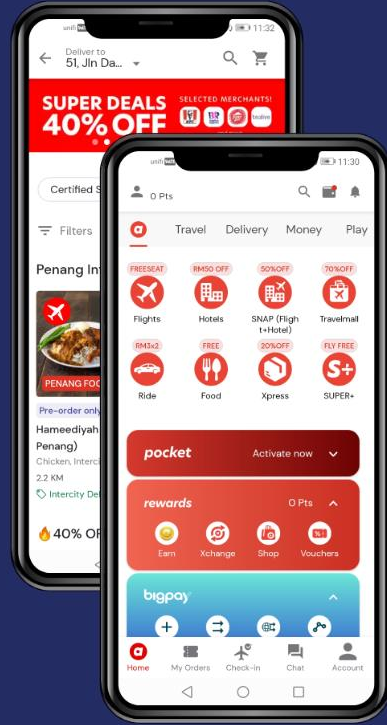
unifi 11:32

Deliver to
51, Jln Da...

SUPER DEALS 40% OFF
SELECTED MERCHANTS!

Certified S

Filters

Penang Int

PENANG FOO

Pre-order only

Hameediyah
Penang)
Chicken, Interci
2.2 KM
Intercity Del

40% OF

unifi 11:30

0 Pts

Travel Delivery Money Play

FREESEAT
Flights

RM50 OFF
Hotels

50%OFF
SNAP (Flight+Hotel)

70%OFF
Travelmall

RM3x2
Ride

FREE
Food

20%OFF
Xpress

FLY FREE
SUPER+

pocket
Activate now

rewards
0 Pts

Earn
Xchange
Shop
Vouchers

bigpay

Home
My Orders
Check-in
Chat
Account